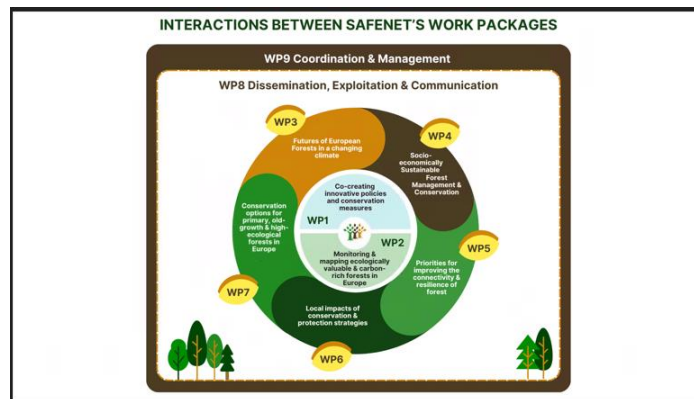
INTERACTIONS BETWEEN SAFENET'S WORK PACKAGES

WP9 Coordination & Management

WP8 Dissemination, Exploitation & Communication

WP3

Futures of European Forests in a changing climate

WP4

Socio-economically Sustainable Forest Management & Conservation

Co-creating innovative policies and conservation measures

WP1

WP2

Monitoring & mapping ecologically valuable & carbon-rich forests in Europe

Conservation options for primary, old-growth & high-ecological forests in Europe

WP5

Priorities for improving the conectivity & resilience of forest

WP7

Local impacts of conservation & protection strategies

WP6